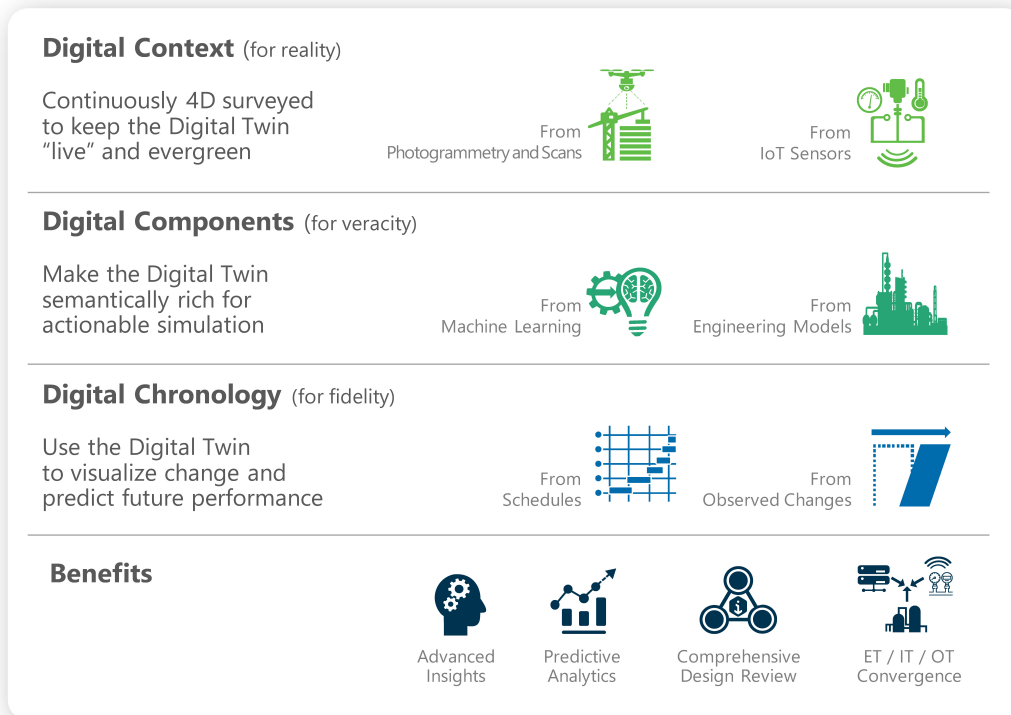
**Digital Context** (for reality)

Continuously 4D surveyed to keep the Digital Twin “live” and evergreen

From Photogrammetry and Scans

From IoT Sensors

**Digital Components** (for veracity)

Make the Digital Twin semantically rich for actionable simulation

From Machine Learning

From Engineering Models

**Digital Chronology** (for fidelity)

Use the Digital Twin to visualize change and predict future performance

From Schedules

From Observed Changes

**Benefits**

Advanced Insights

Predictive Analytics

Comprehensive Design Review

ET / IT / OT Convergence